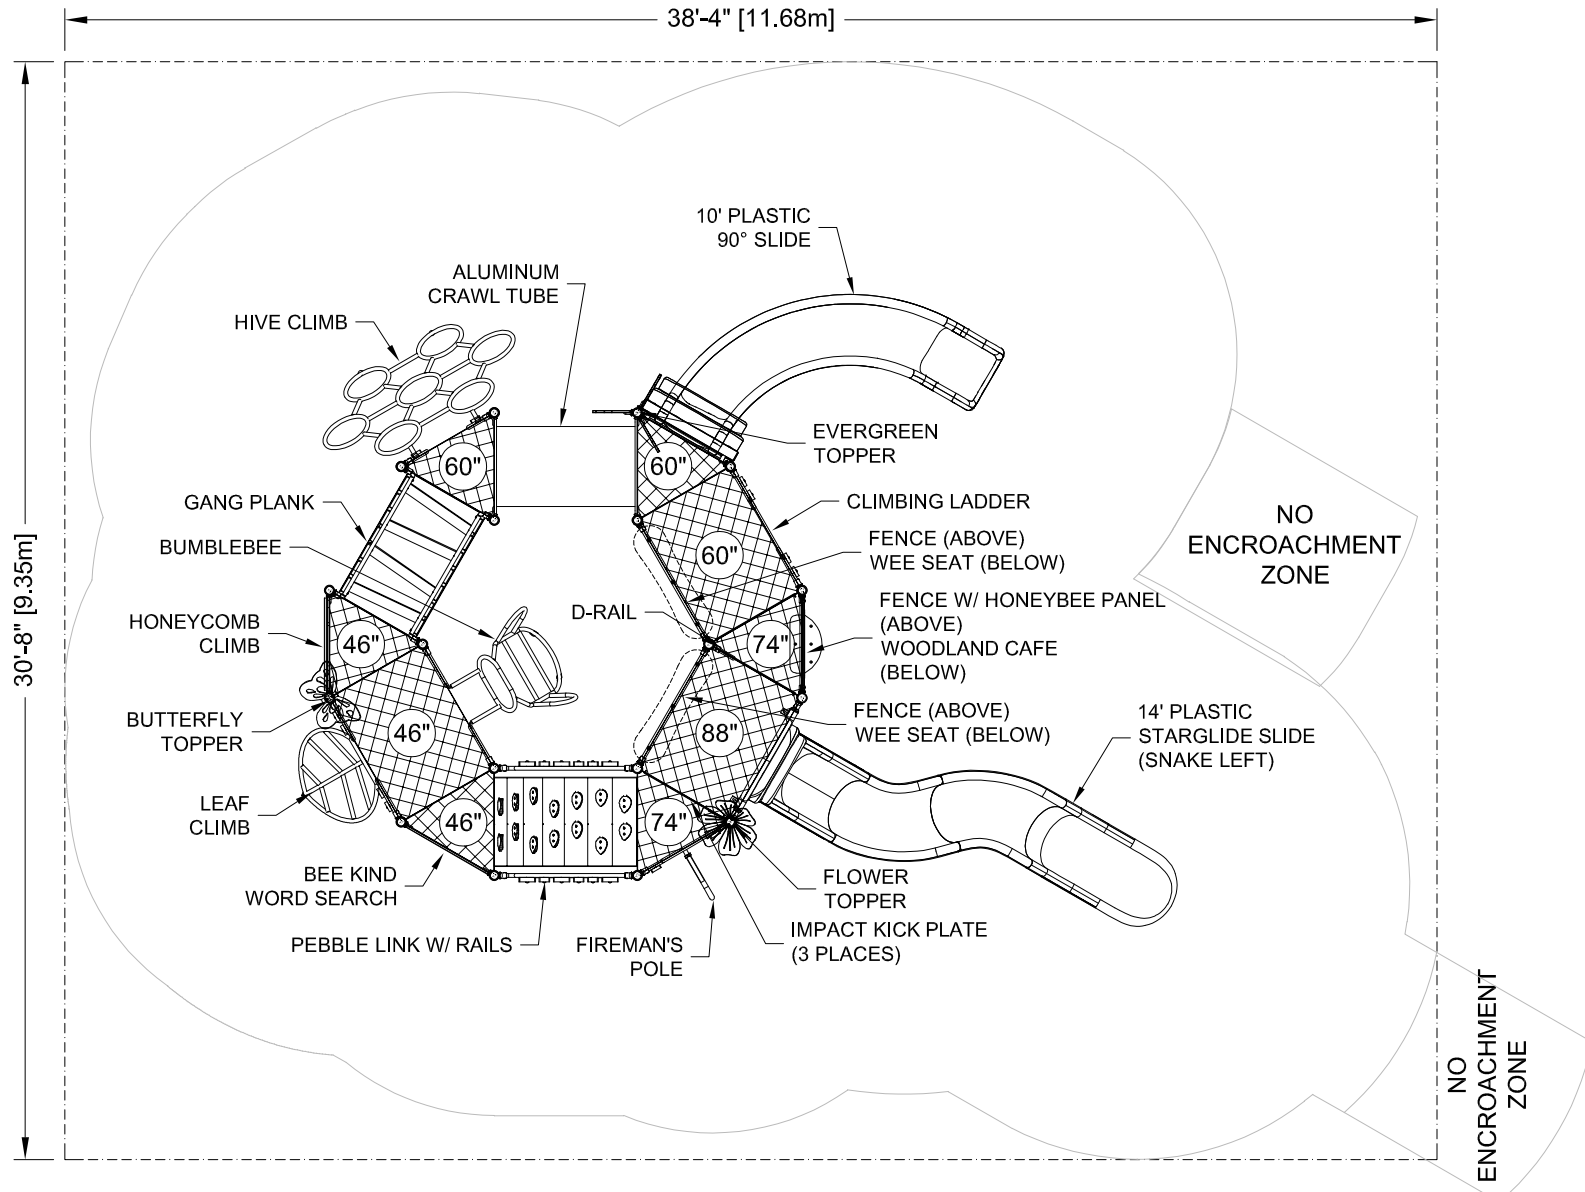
38'-4" [11.68m]

30'-8" [9.35m]

10' PLASTIC 90° SLIDE

ALUMINUM CRAWL TUBE

HIVE CLIMB

EVERGREEN TOPPER

60"

60"

GANG PLANK

CLIMBING LADDER

NO ENCROACHMENT ZONE

BUMBLEBEE

FENCE (ABOVE) WEE SEAT (BELOW)

60"

D-RAIL

HONEYCOMB CLIMB

46"

FENCE W/ HONEYBEE PANEL (ABOVE) WOODLAND CAFE (BELOW)

74"

BUTTERFLY TOPPER

46"

FENCE (ABOVE) WEE SEAT (BELOW)

88"

14' PLASTIC STARGLIDE SLIDE (SNAKE LEFT)

LEAF CLIMB

46"

74"

BEE KIND WORD SEARCH

FLOWER TOPPER

IMPACT KICK PLATE (3 PLACES)

PEBBLE LINK W/ RAILS

FIREMAN'S POLE

NO ENCROACHMENT ZONE